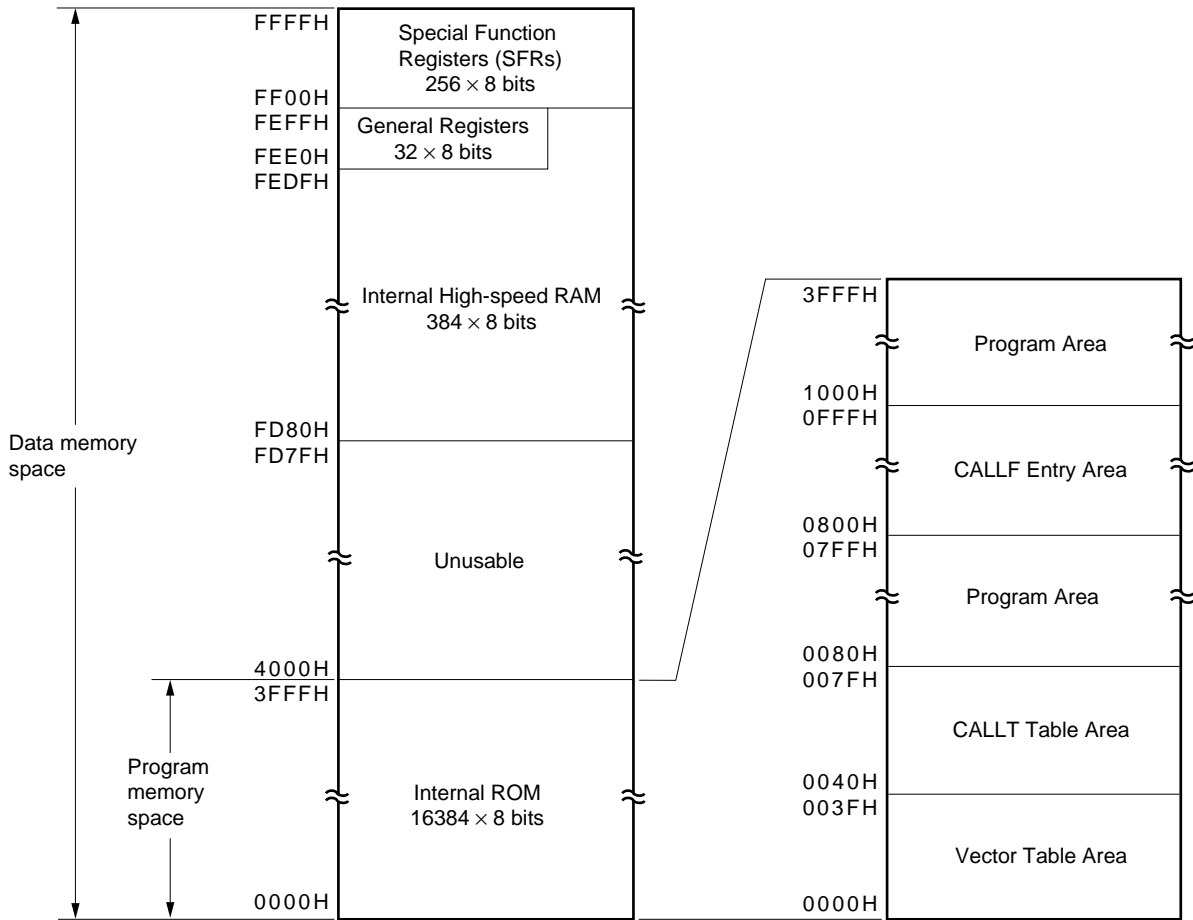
FFFFH
Special Function Registers (SFRs)
$256 \times 8$ bits
FF00H
FEFFH
General Registers
$32 \times 8$ bits
FEE0H
FEDFH
Internal High-speed RAM
$384 \times 8$ bits
FD80H
FD7FH
Unusable
4000H
3FFFH
Internal ROM
$16384 \times 8$ bits
0000H

Data memory space

Program memory space

3FFFH
Program Area
1000H
0FFFH
CALLF Entry Area
0800H
07FFH
Program Area
0080H
007FH
CALLT Table Area
0040H
003FH
Vector Table Area
0000H